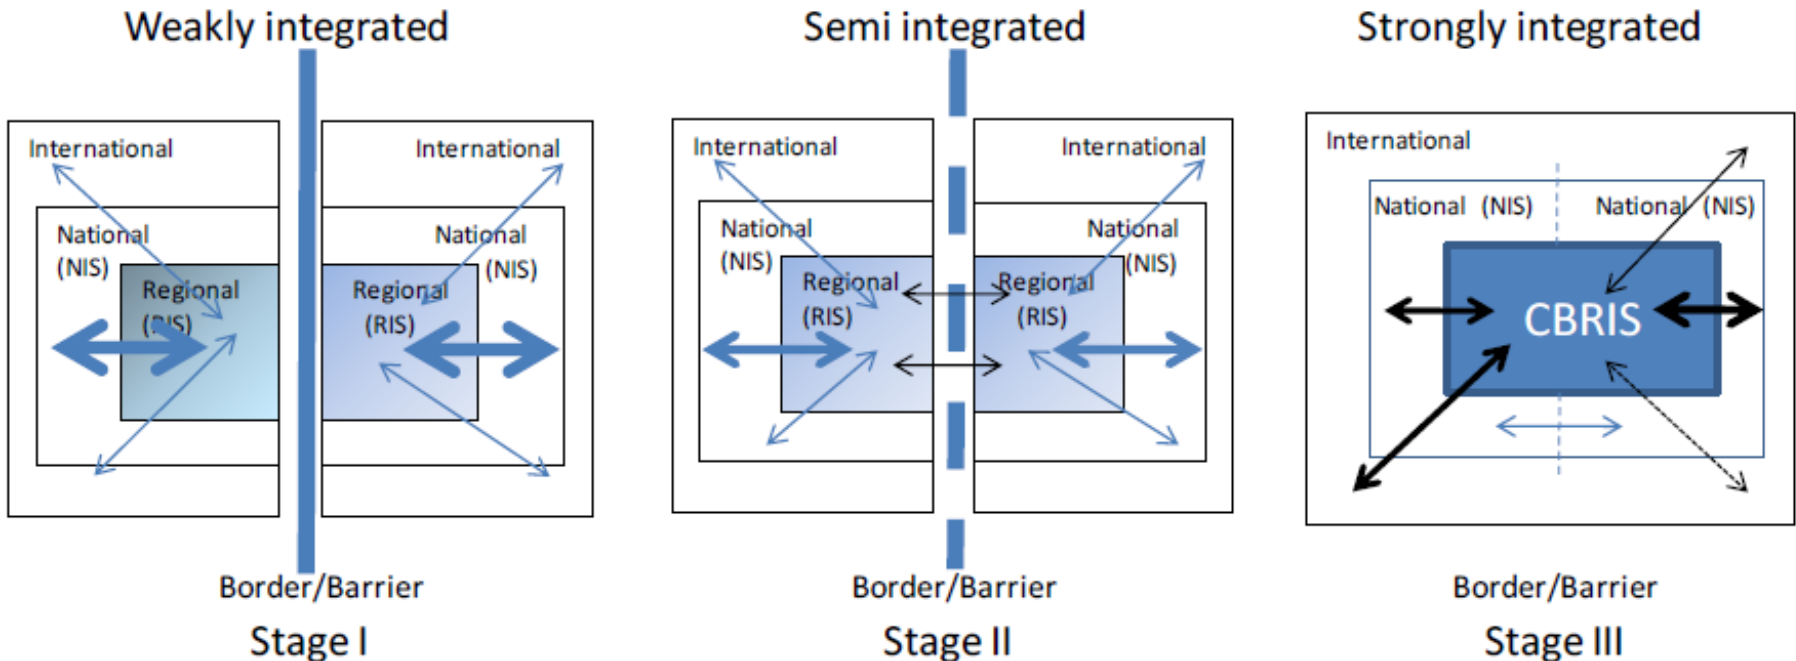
Weakly integrated

International

National (NIS)

Regional (RIS)

International

National (NIS)

Regional (RIS)

Border/Barrier

Stage I

Semi integrated

International

National (NIS)

Regional (RIS)

International

National (NIS)

Regional (RIS)

Border/Barrier

Stage II

Strongly integrated

International

National (NIS)

National (NIS)

CBRIS

Border/Barrier

Stage III